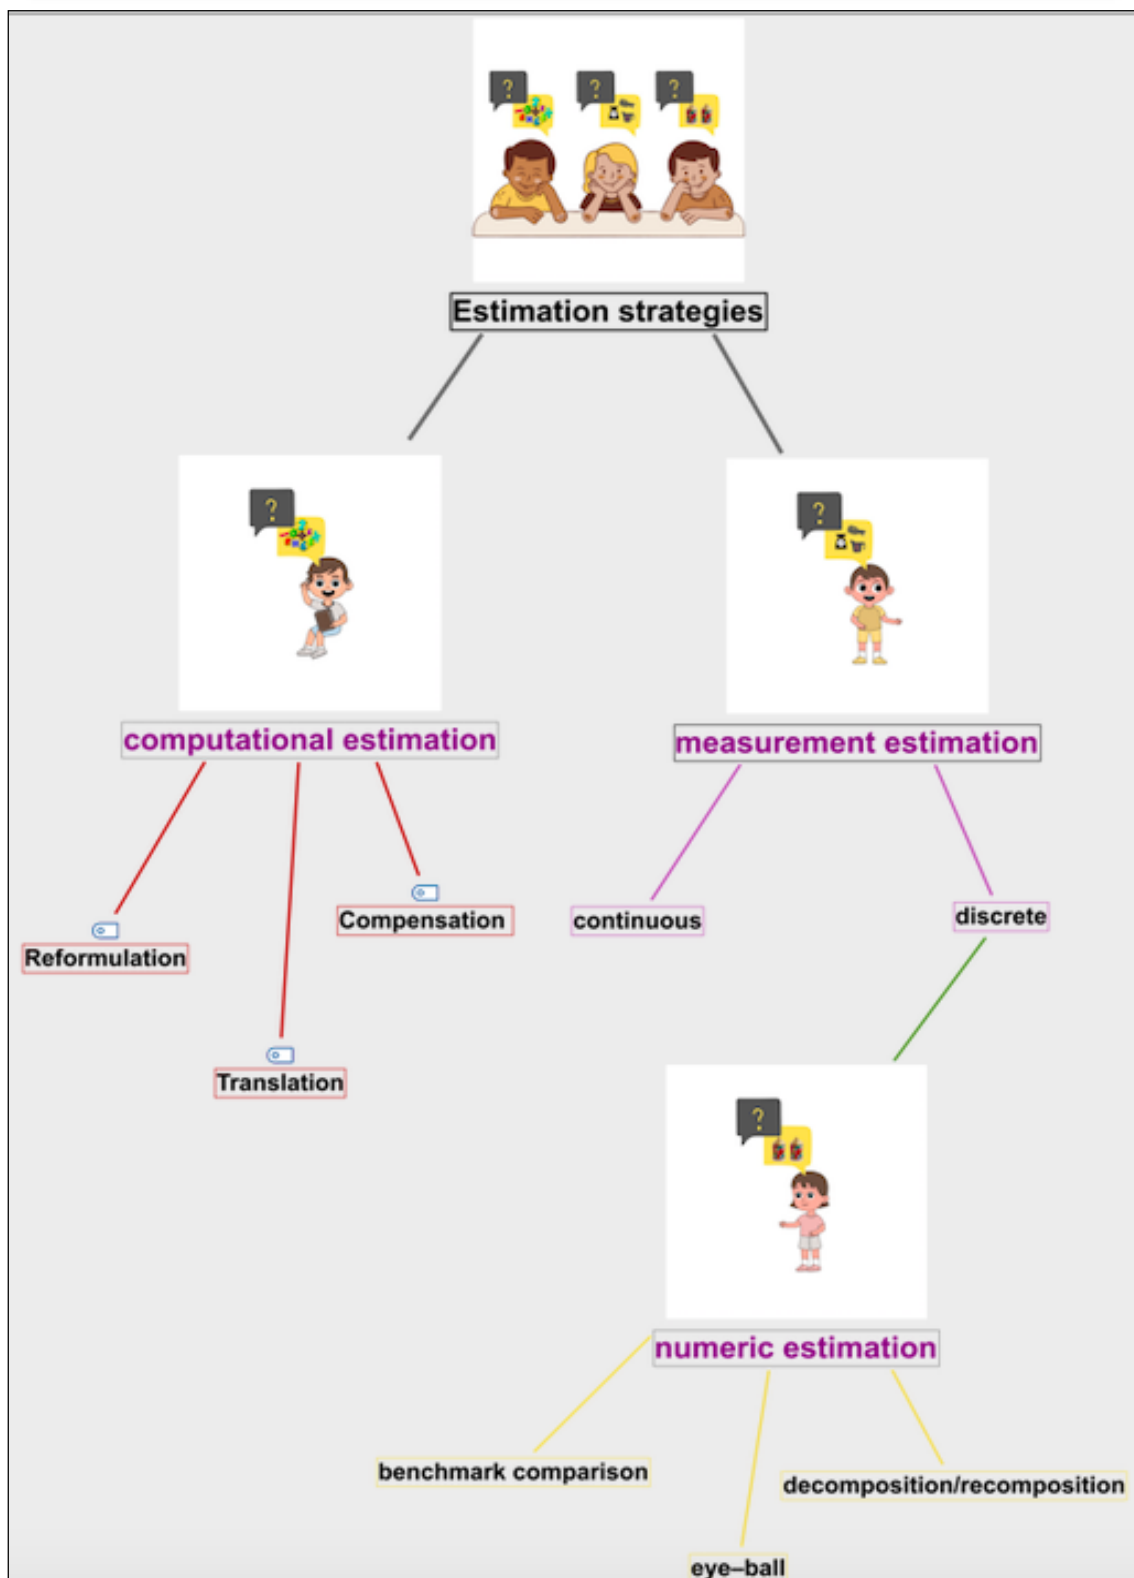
?
?
?

Estimation strategies

?

?

computational estimation

measurement estimation

Reformulation

Translation

Compensation

continuous

discrete

?

numeric estimation

benchmark comparison

eye–ball

decomposition/recomposition